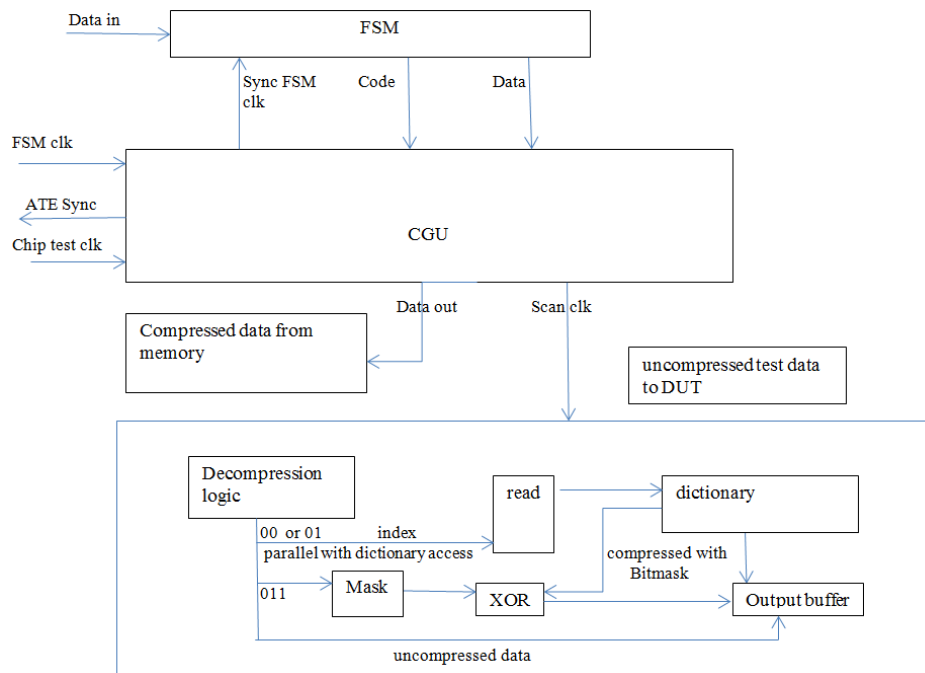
Data in

FSM

Sync FSM clk

Code

Data

FSM clk

ATE Sync

Chip test clk

CGU

Data out

Scan clk

Compressed data from memory

uncompressed test data to DUT

Decompression logic

read

dictionary

00 or 01

index

parallel with dictionary access

compressed with Bitmask

011

Mask

XOR

Output buffer

uncompressed data